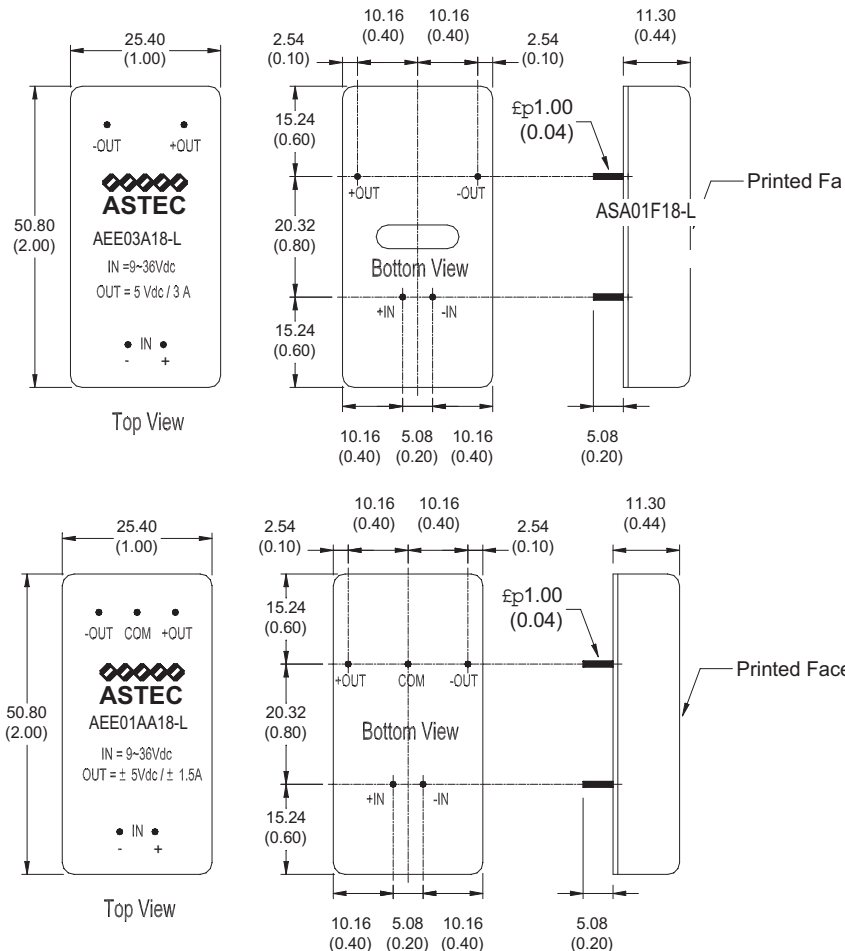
25.40
(1.00)

50.80
(2.00)

-OUT +OUT

ASTEC
AEE03A18-L
IN =9~36Vdc
OUT = 5 Vdc / 3 A

IN
- +

Top View

10.16 (0.40) 10.16 (0.40)
2.54 (0.10) 2.54 (0.10)

15.24 (0.60)
20.32 (0.80)
15.24 (0.60)

+OUT -OUT

Bottom View

+IN -IN

10.16 (0.40) 5.08 (0.20) 10.16 (0.40)

11.30 (0.44)

£p1.00
(0.04)

ASA01F18-L

Printed Fa

5.08
(0.20)

25.40
(1.00)

50.80
(2.00)

-OUT COM +OUT

ASTEC
AEE01AA18-L
IN = 9~36Vdc
OUT = ± 5Vdc / ± 1.5A

IN
- +

Top View

10.16 (0.40) 10.16 (0.40)
2.54 (0.10) 2.54 (0.10)

15.24 (0.60)
20.32 (0.80)
15.24 (0.60)

+OUT COM -OUT

Bottom View

+IN -IN

10.16 (0.40) 5.08 (0.20) 10.16 (0.40)

11.30 (0.44)

£p1.00
(0.04)

Printed Face

5.08
(0.20)